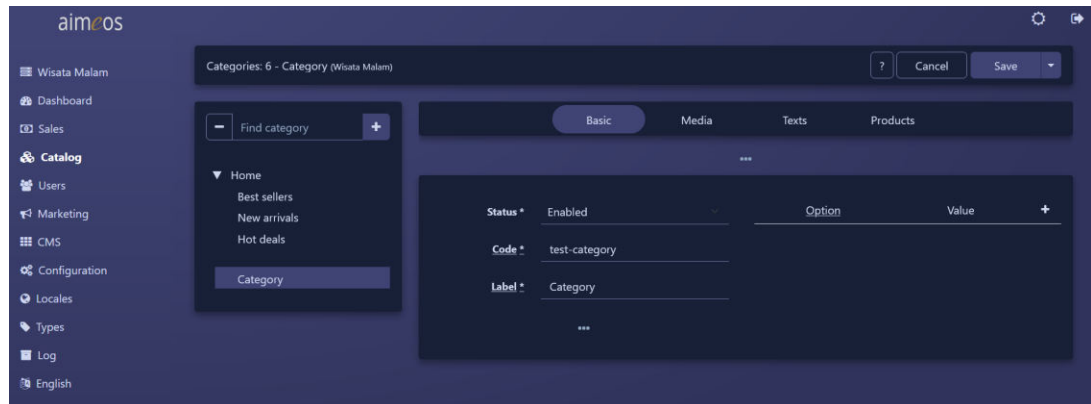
aimeos

Wisata Malam
Dashboard
Sales
Catalog
Users
Marketing
CMS
Configuration
Locales
Types
Log
English

Categories: 6 - Category (Wisata Malam)

?
Cancel
Save

−
Find category
+

▼ Home
Best sellers
New arrivals
Hot deals

Category

Basic
Media
Texts
Products

...

Status *
Enabled

Code *
test-category

Label *
Category

...

Option
Value
+